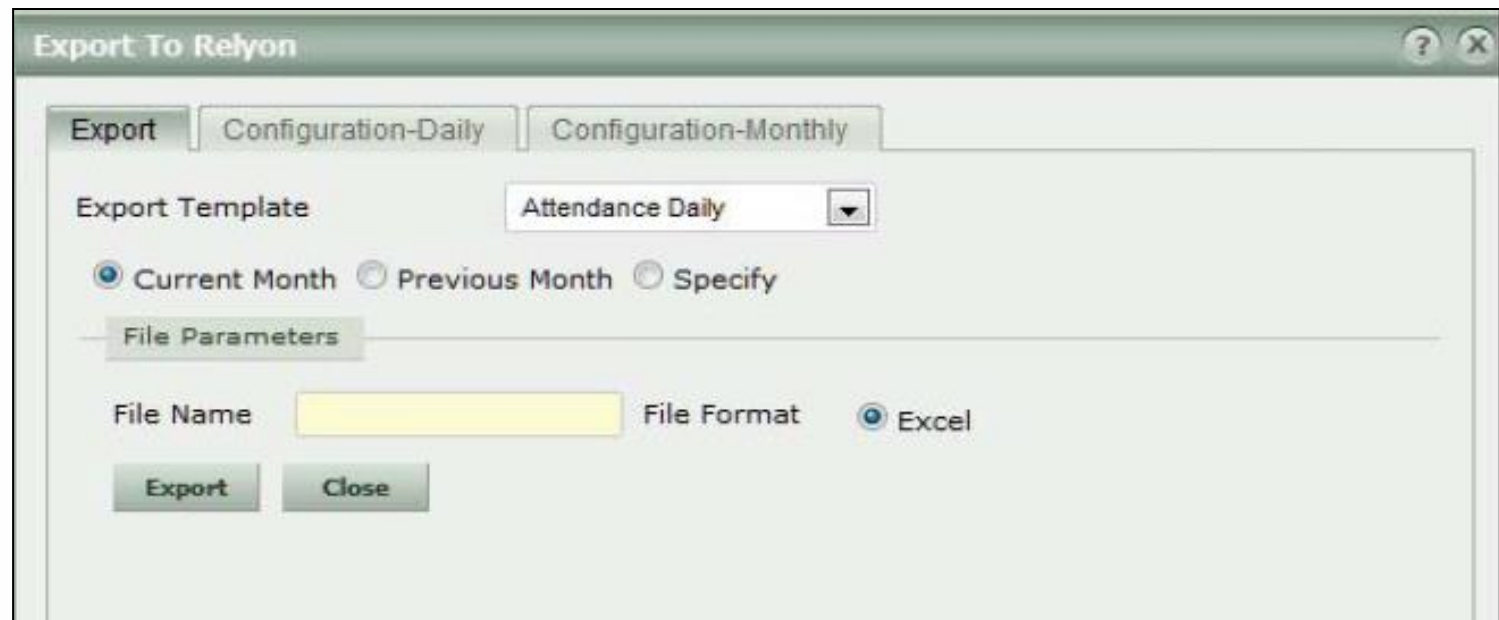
Export To Relyon

?

X

Export

Configuration-Daily

Configuration-Monthly

Export Template

Attendance Daily

Current Month

Previous Month

Specify

File Parameters

File Name

File Format

Excel

Export

Close